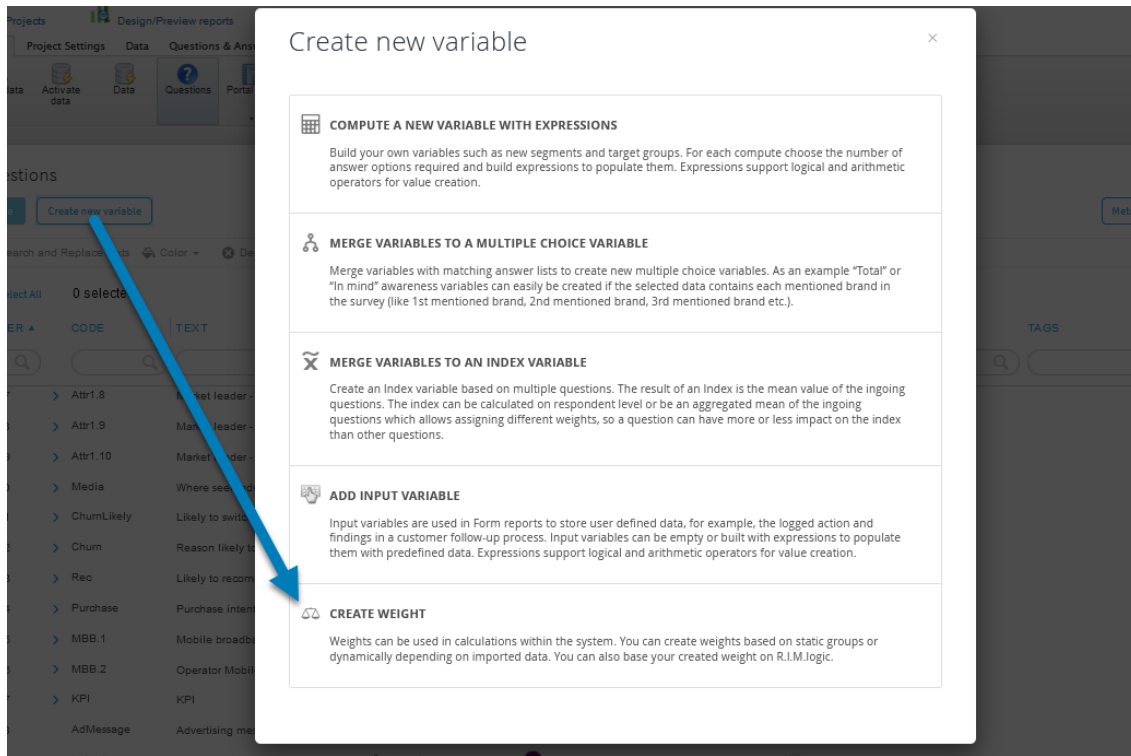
Projects
Design/Preview reports
Project Settings
Data
Questions & Answ
ata
Activate data
Data
Questions
Portal

estions
Create new variable
Met
earch and Replace
ds
Color
De
lect All
0 selecte
ER
CODE
TEXT
TAGS
Attr1.8
ket leader
Attr1.9
Mar leader
Attr1.10
Market ader
Media
Where see
ChurnLikely
Likely to switc
Churn
Reason likely t
Rec
Likely to recom
Purchase
Purchase inten
MBB.1
Mobile broadb
MBB.2
Operator Mobil
KPI
KPI
AdMessage
Advertising me

Create new variable

×

COMPUTE A NEW VARIABLE WITH EXPRESSIONS

Build your own variables such as new segments and target groups. For each compute choose the number of answer options required and build expressions to populate them. Expressions support logical and arithmetic operators for value creation.

MERGE VARIABLES TO A MULTIPLE CHOICE VARIABLE

Merge variables with matching answer lists to create new multiple choice variables. As an example "Total" or "In mind" awareness variables can easily be created if the selected data contains each mentioned brand in the survey (like 1st mentioned brand, 2nd mentioned brand, 3rd mentioned brand etc.).

MERGE VARIABLES TO AN INDEX VARIABLE

Create an Index variable based on multiple questions. The result of an Index is the mean value of the ingoing questions. The index can be calculated on respondent level or be an aggregated mean of the ingoing questions which allows assigning different weights, so a question can have more or less impact on the index than other questions.

ADD INPUT VARIABLE

Input variables are used in Form reports to store user defined data, for example, the logged action and findings in a customer follow-up process. Input variables can be empty or built with expressions to populate them with predefined data. Expressions support logical and arithmetic operators for value creation.

CREATE WEIGHT

Weights can be used in calculations within the system. You can create weights based on static groups or dynamically depending on imported data. You can also base your created weight on R.I.M.logic.